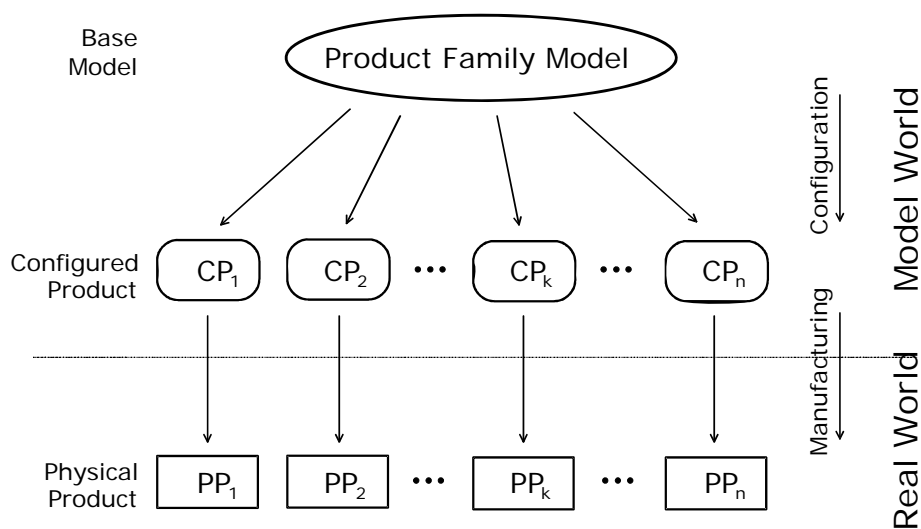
Base Model

Product Family Model

Configuration

Model World

Configured Product

$CP_1$

$CP_2$

•••

$CP_k$

•••

$CP_n$

Manufacturing

Real World

Physical Product

$PP_1$

$PP_2$

•••

$PP_k$

•••

$PP_n$